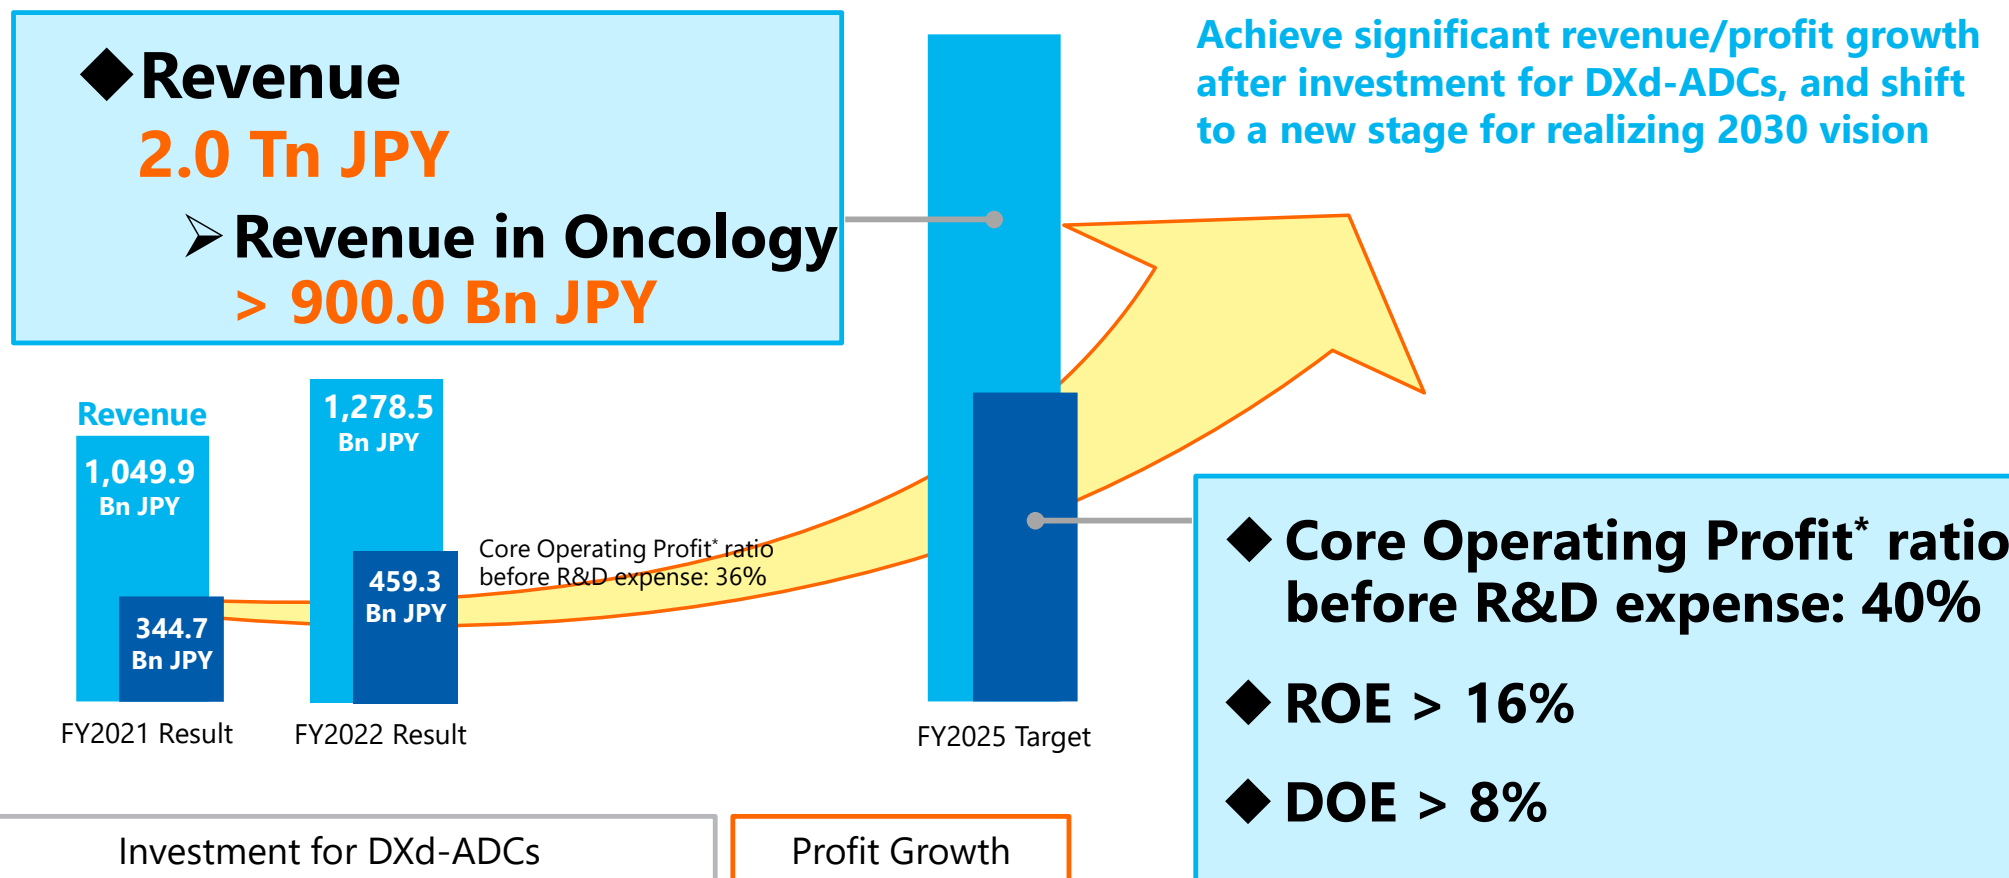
◆Revenue
2.0 Tn JPY
➢Revenue in Oncology
> 900.0 Bn JPY

Achieve significant revenue/profit growth after investment for DXd-ADCs, and shift to a new stage for realizing 2030 vision

Revenue
1,049.9 Bn JPY
344.7 Bn JPY
FY2021 Result

1,278.5 Bn JPY
459.3 Bn JPY
FY2022 Result

Core Operating Profit* ratio before R&D expense: 36%

FY2025 Target

◆ Core Operating Profit* ratio before R&D expense: 40%
◆ ROE > 16%
◆ DOE > 8%

Investment for DXd-ADCs

Profit Growth